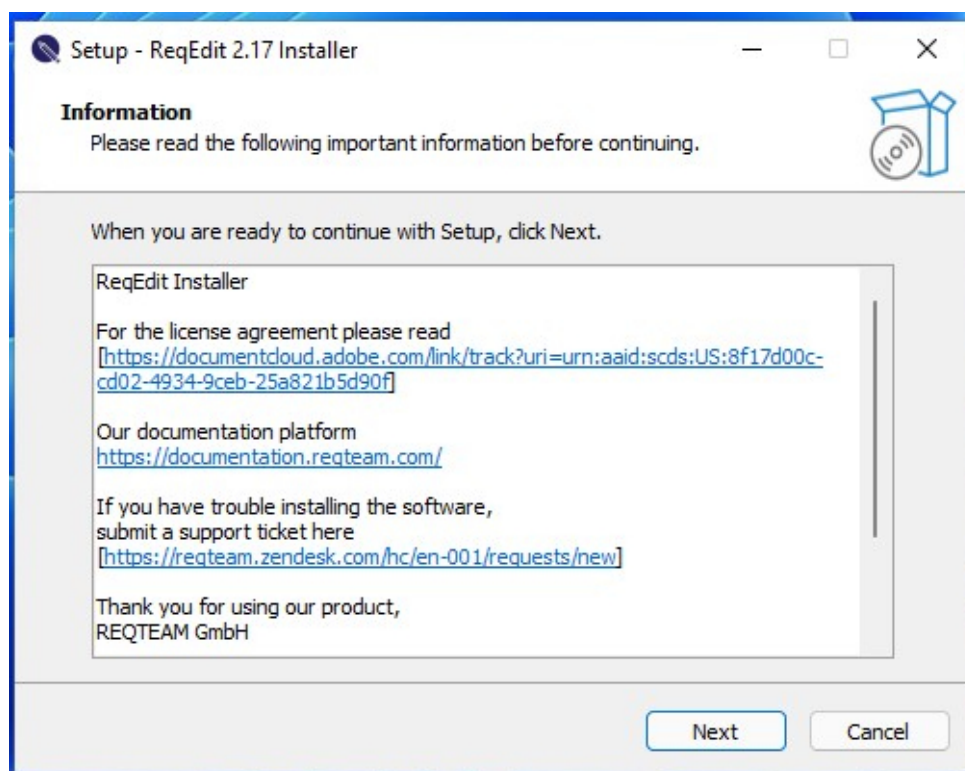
Setup - ReqEdit 2.17 Installer

Information
Please read the following important information before continuing.

When you are ready to continue with Setup, click Next.

ReqEdit Installer

For the license agreement please read [https://documentcloud.adobe.com/link/track?uri=urn:aaid:scds:US:8f17d00c-cd02-4934-9ceb-25a821b5d90f]

Our documentation platform
https://documentation.reqteam.com/

If you have trouble installing the software, submit a support ticket here
[https://reqteam.zendesk.com/hc/en-001/requests/new]

Thank you for using our product,
REQTEAM GmbH

Next Cancel